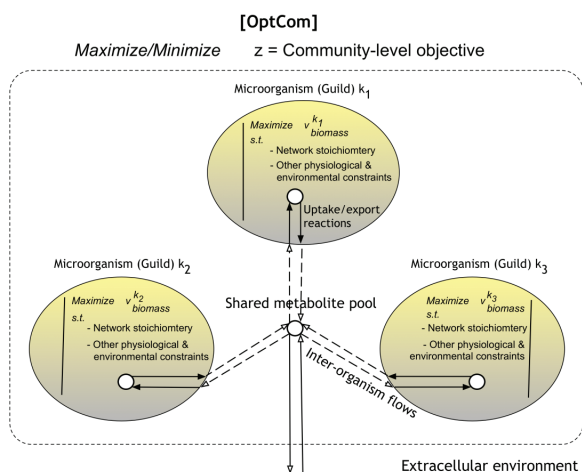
[OptCom]

Maximize/Minimize z = Community-level objective

Microorganism (Guild) $k_1$

Maximize $v^{k_1}_{biomass}$
s.t.
- Network stoichiomtery
- Other physiological & environmental constraints

Uptake/export reactions

Microorganism (Guild) $k_2$

Maximize $v^{k_2}_{biomass}$
s.t.
- Network stoichiomtery
- Other physiological & environmental constraints

Shared metabolite pool

Microorganism (Guild) $k_3$

Maximize $v^{k_3}_{biomass}$
s.t.
- Network stoichiomtery
- Other physiological & environmental constraints

Inter-organism flows

Extracellular environment